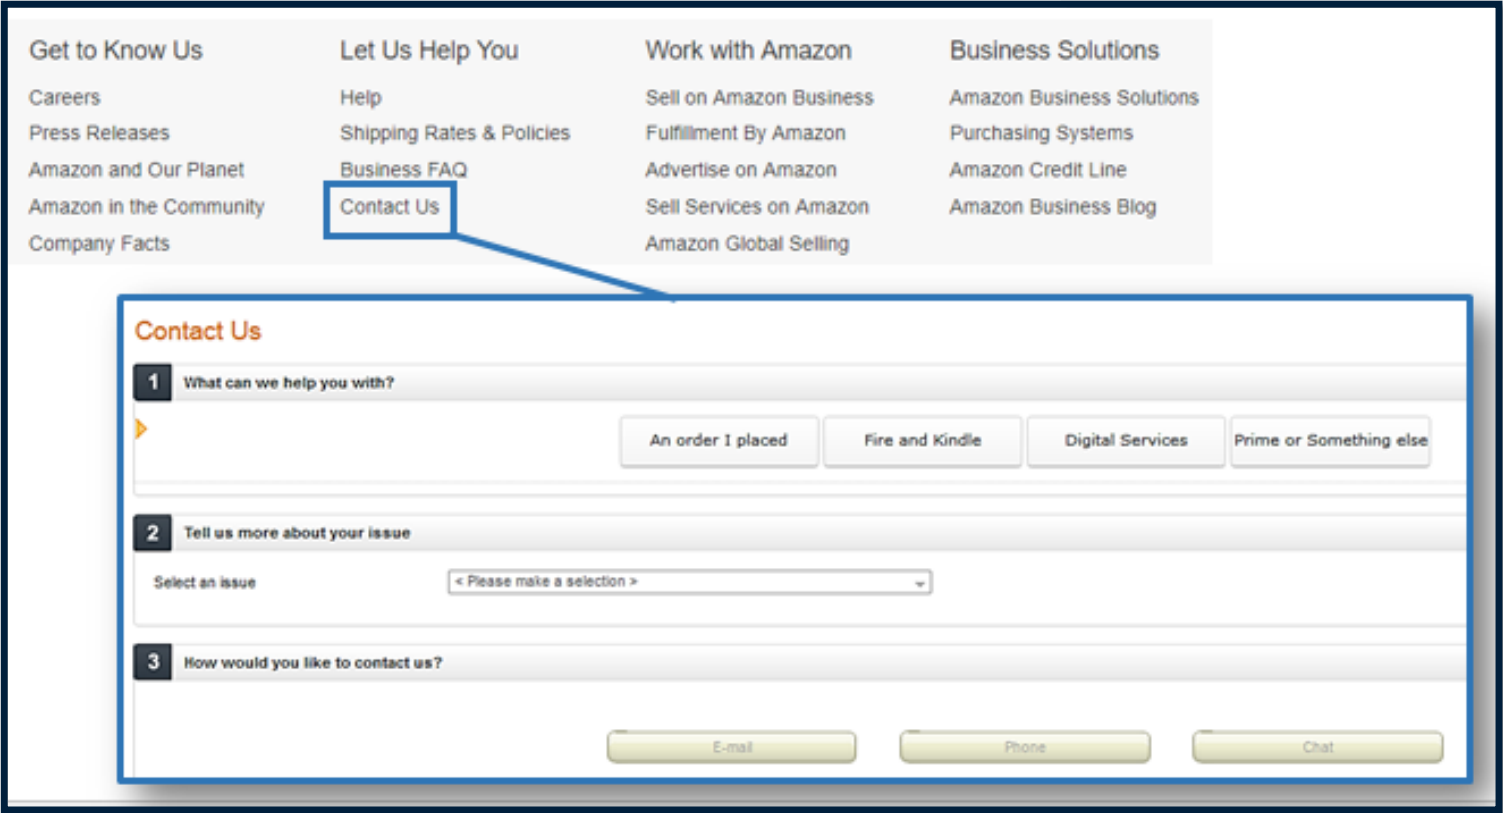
Get to Know Us
Careers
Press Releases
Amazon and Our Planet
Amazon in the Community
Company Facts

Let Us Help You
Help
Shipping Rates & Policies
Business FAQ
Contact Us

Work with Amazon
Sell on Amazon Business
Fulfillment By Amazon
Advertise on Amazon
Sell Services on Amazon
Amazon Global Selling

Business Solutions
Amazon Business Solutions
Purchasing Systems
Amazon Credit Line
Amazon Business Blog

Contact Us

1 What can we help you with?

An order I placed | Fire and Kindle | Digital Services | Prime or Something else

2 Tell us more about your issue

Select an issue < Please make a selection >

3 How would you like to contact us?

E-mail | Phone | Chat